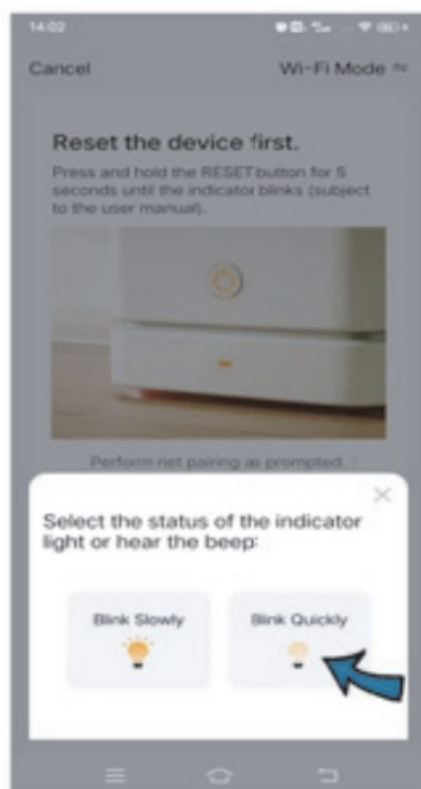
14:02

Cancel

Wi-Fi Mode

Reset the device first.

Press and hold the RESET button for 5 seconds until the indicator blinks (subject to the user manual).

Perform net pairing as prompted.

Select the status of the indicator light or hear the beep:

Blink Slowly

Blink Quickly